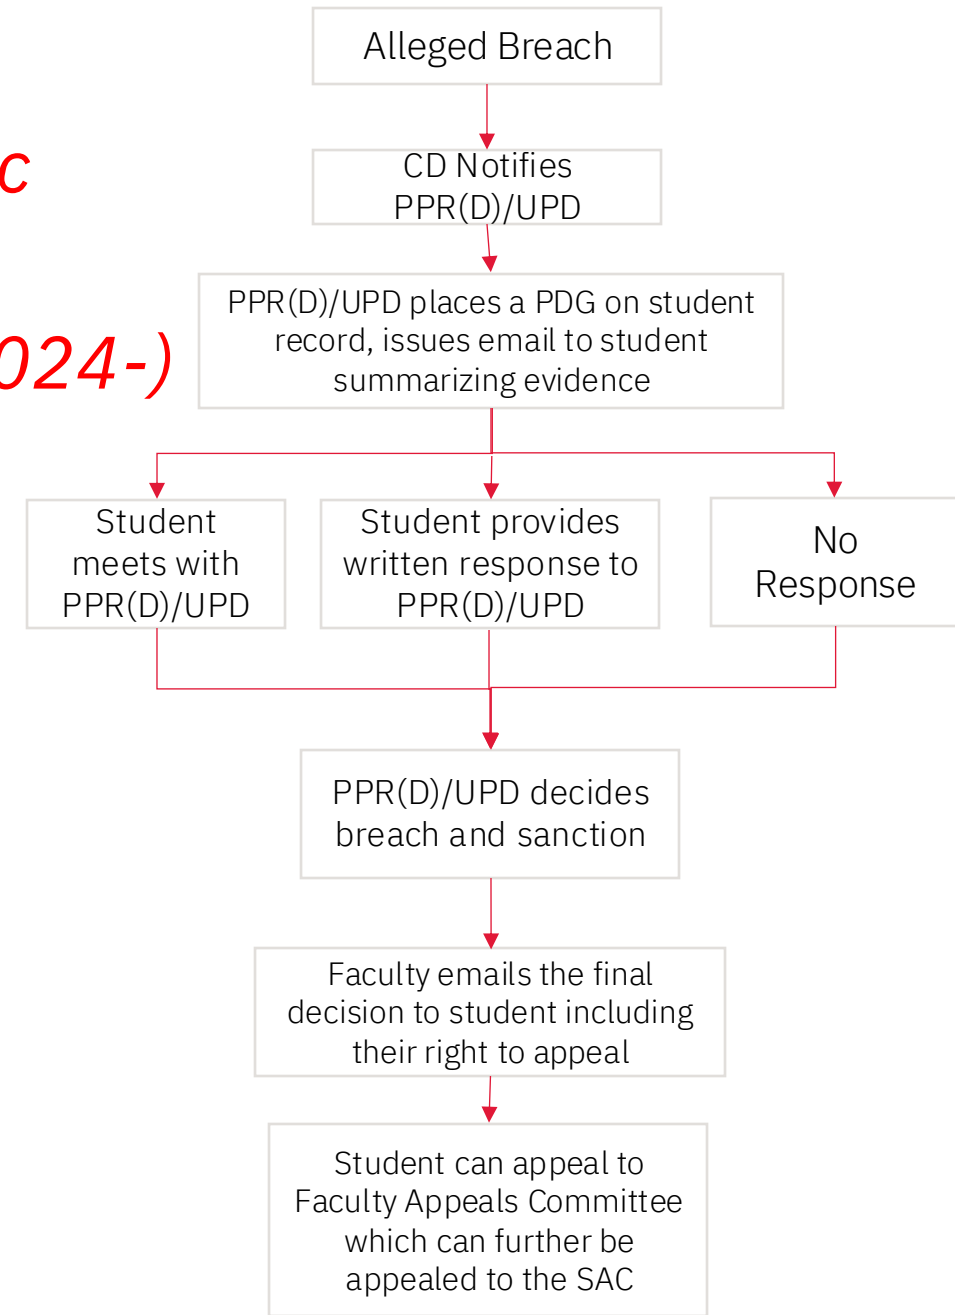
c

024-)

Alleged Breach

CD Notifies PPR(D)/UPD

PPR(D)/UPD places a PDG on student record, issues email to student summarizing evidence

Student meets with PPR(D)/UPD

Student provides written response to PPR(D)/UPD

No Response

PPR(D)/UPD decides breach and sanction

Faculty emails the final decision to student including their right to appeal

Student can appeal to Faculty Appeals Committee which can further be appealed to the SAC